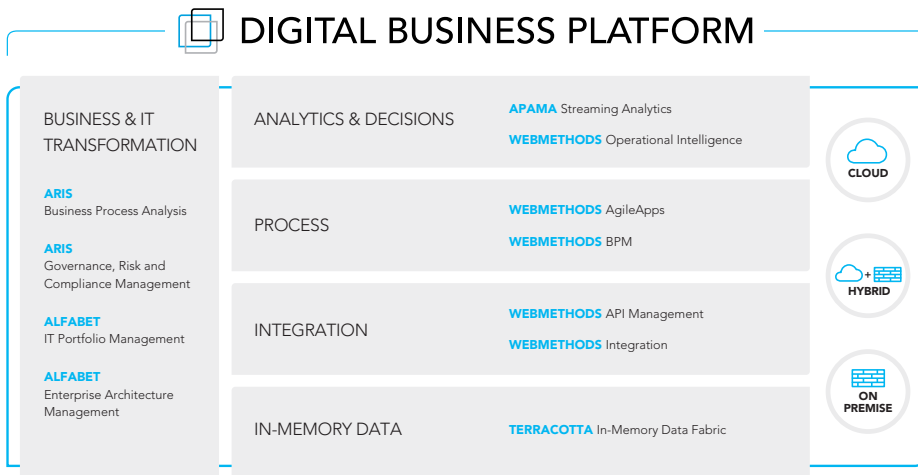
DIGITAL BUSINESS PLATFORM

BUSINESS & IT TRANSFORMATION

ARIS
Business Process Analysis

ARIS
Governance, Risk and Compliance Management

ALFABET
IT Portfolio Management

ALFABET
Enterprise Architecture Management

ANALYTICS & DECISIONS

APAMA Streaming Analytics

WEBMETHODS Operational Intelligence

PROCESS

WEBMETHODS AgileApps

WEBMETHODS BPM

INTEGRATION

WEBMETHODS API Management

WEBMETHODS Integration

IN-MEMORY DATA

TERRACOTTA In-Memory Data Fabric

CLOUD

+

HYBRID

ON PREMISE